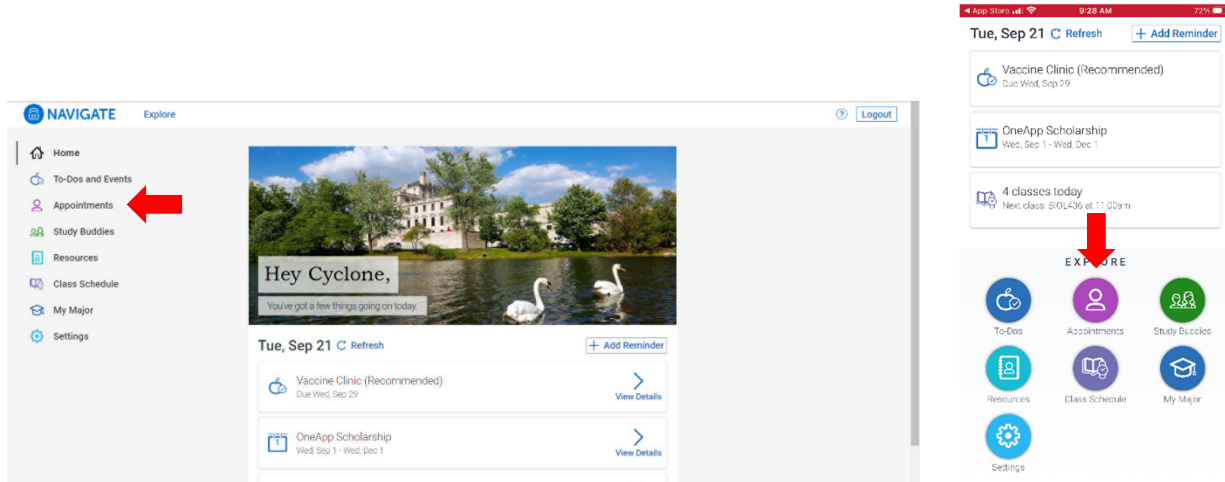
NAVIGATE Explore

Logout

Home
To-Dos and Events
Appointments
Study Buddies
Resources
Class Schedule
My Major
Settings

Hey Cyclone,
You've got a few things going on today.

Tue, Sep 21 Refresh
+ Add Reminder

Vaccine Clinic (Recommended)
Due Wed, Sep 29
View Details

OneApp Scholarship
Wed, Sep 1 - Wed, Dec 1
View Details

◄ App Store 9:28 AM 72%

Tue, Sep 21 Refresh
+ Add Reminder

Vaccine Clinic (Recommended)
Due Wed, Sep 29

OneApp Scholarship
Wed, Sep 1 - Wed, Dec 1

4 classes today
Next class: BIOL436 at 11:00am

EXPLORE

To-Dos
Appointments
Study Buddies
Resources
Class Schedule
My Major
Settings